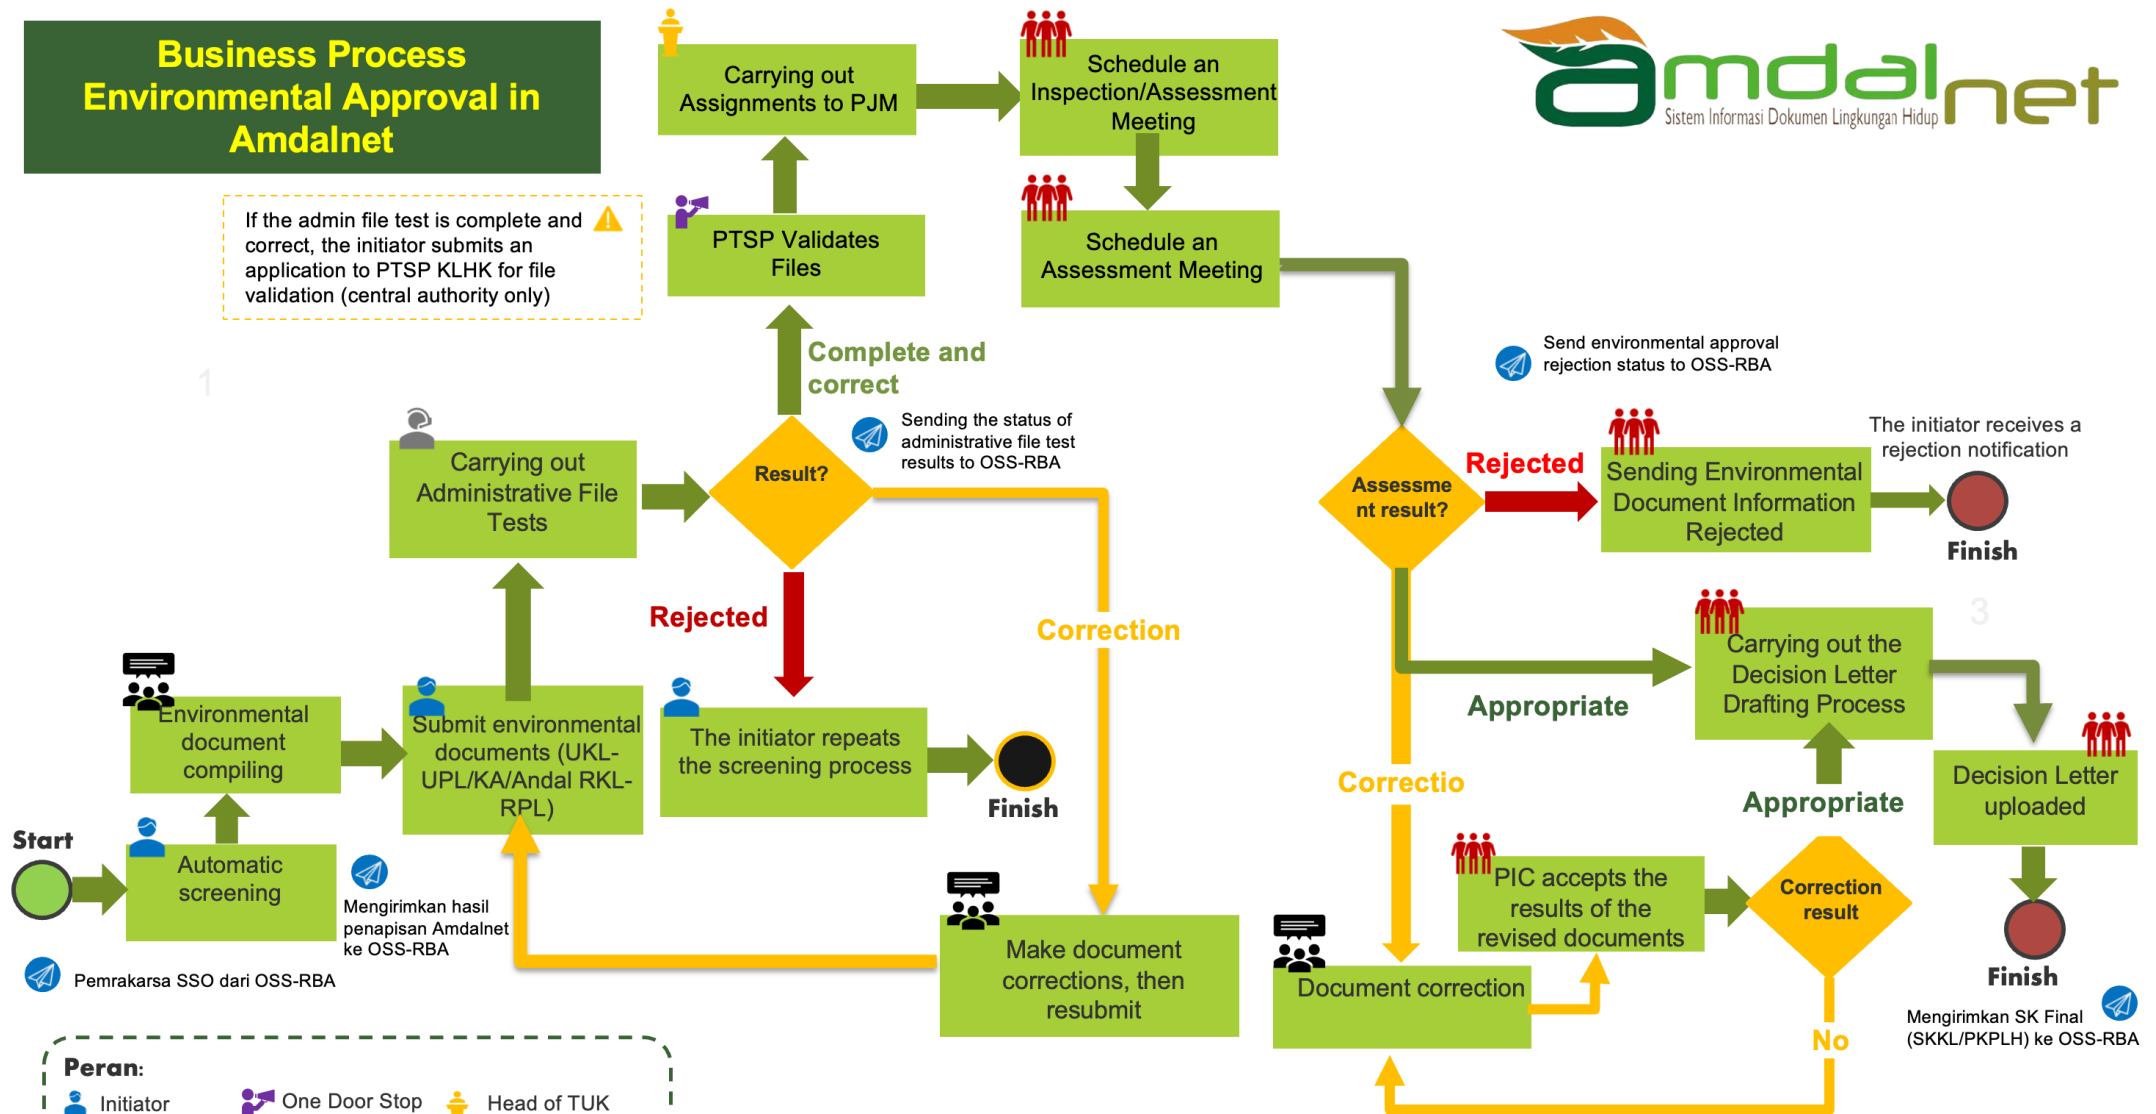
Business Process Environmental Approval in Amdalnet

amdalnet
Sistem Informasi Dokumen Lingkungan Hidup

If the admin file test is complete and correct, the initiator submits an application to PTSP KLHK for file validation (central authority only)

Carrying out Assignments to PJM

Schedule an Inspection/Assessment Meeting

Schedule an Assessment Meeting

PTSP Validates Files

Complete and correct

Sending the status of administrative file test results to OSS-RBA

Send environmental approval rejection status to OSS-RBA

The initiator receives a rejection notification

Carrying out Administrative File Tests

Result?

Assessment result?

Rejected

Sending Environmental Document Information Rejected

Finish

Rejected

Correction

Carrying out the Decision Letter Drafting Process

Appropriate

Environmental document compiling

Submit environmental documents (UKL-UPL/KA/Andal RKL-RPL)

The initiator repeats the screening process

Finish

Correctio

Appropriate

Decision Letter uploaded

Start

Automatic screening

Mengirimkan hasil penapisan Amdalnet ke OSS-RBA

Make document corrections, then resubmit

PIC accepts the results of the revised documents

Correction result

Finish

Pemrakarsa SSO dari OSS-RBA

Document correction

No

Mengirimkan SK Final (SKKL/PKPLH) ke OSS-RBA

Peran:
Initiator
One Door Stop
Head of TUK